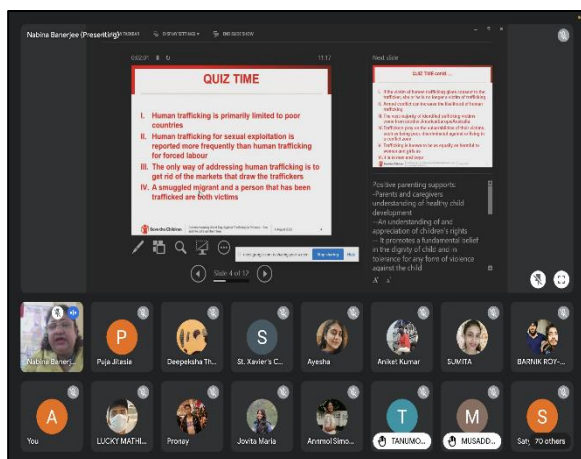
Nabina Banerjee (Presenting)

QUIZ TIME

I. Human trafficking is primarily limited to poor countries
II. Human trafficking for sexual exploitation is reported more frequently than human trafficking for forced labour
III. The only way of addressing human trafficking is to get rid of the markets that draw the traffickers
IV. A smuggled migrant and a person that has been trafficked are both victims

Save the Children

Slide 4 of 17

Next slide

QUIZ TIME contd...

Positive parenting supports:
-Parents and caregivers understanding of healthy child development
--An understanding of and appreciation of children's rights
-- It promotes a fundamental belief in the dignity of child and in tolerance for any form of violence against the child

Nabina Banerj...
Puja Jhasia
Deepeksha Th...
St. Xavier's C...
Ayesha
Aniket Kumar
SUMITA
BARNIK ROY-...
You
LUCKY MATHI...
Pronoy
Jovita Maria
Anmol Simo...
TANUMO...
MUSADD...
Saty...
70 others